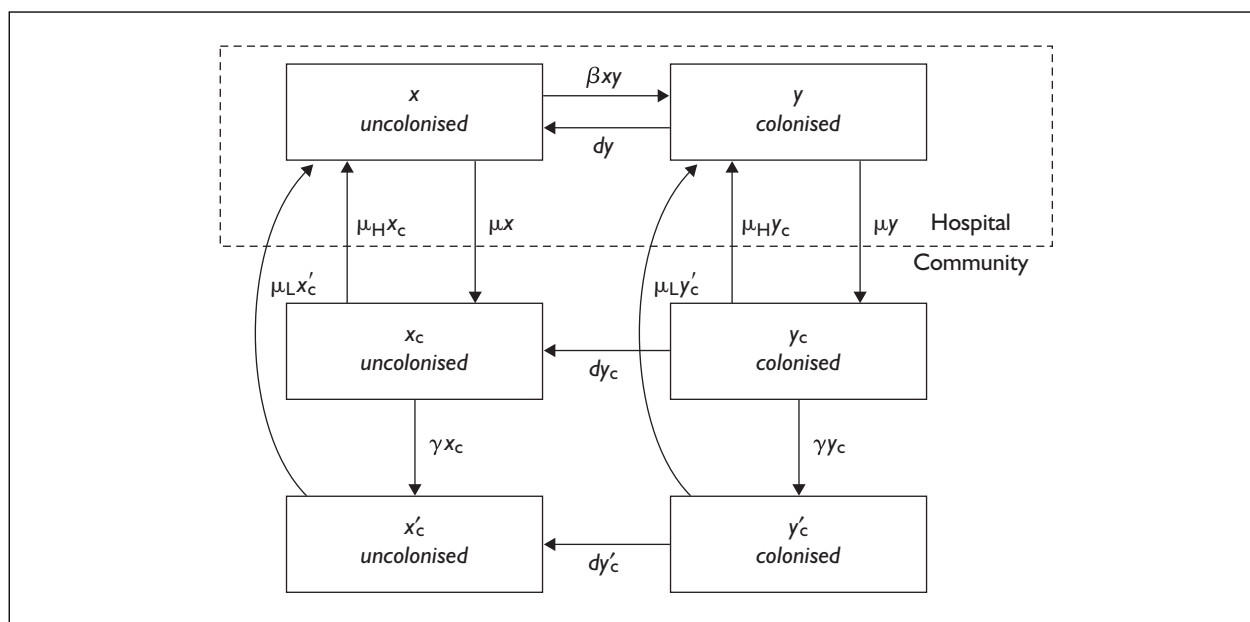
$x$
uncolonised

$\beta xy$

$dy$

$y$
colonised

$\mu_H x_c$

$\mu x$

$\mu_H y_c$

$\mu y$

Hospital

Community

$\mu_L x'_c$

$\mu_L y'_c$

$x_c$
uncolonised

$dy_c$

$y_c$
colonised

$\gamma x_c$

$\gamma y_c$

$x'_c$
uncolonised

$dy'_c$

$y'_c$
colonised